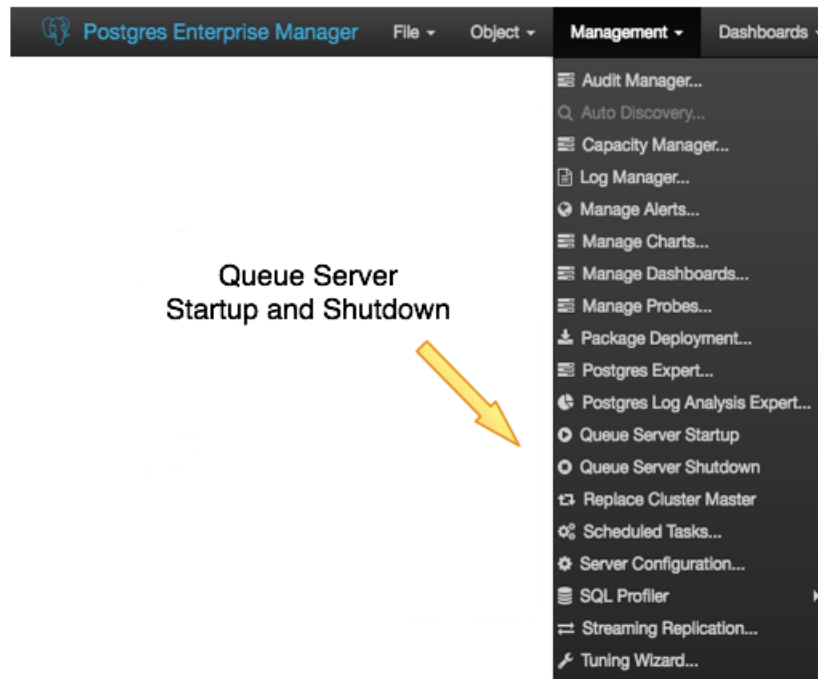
Postgres Enterprise Manager File Object Management Dashboards

Audit Manager...
Auto Discovery...
Capacity Manager...
Log Manager...
Manage Alerts...
Manage Charts...
Manage Dashboards...
Manage Probes...
Package Deployment...
Postgres Expert...
Postgres Log Analysis Expert...
Queue Server Startup
Queue Server Shutdown
Replace Cluster Master
Scheduled Tasks...
Server Configuration...
SQL Profiler
Streaming Replication...
Tuning Wizard...

Queue Server Startup and Shutdown